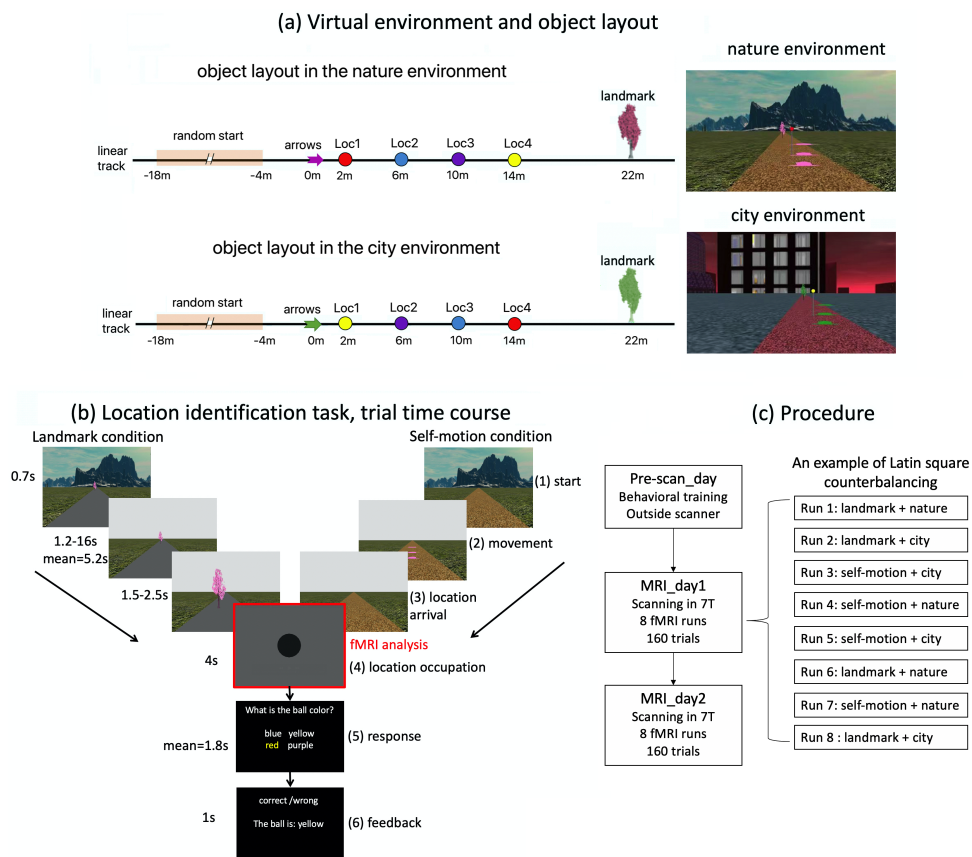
(a) Virtual environment and object layout

object layout in the nature environment

nature environment

landmark

linear track

random start

arrows

Loc1

Loc2

Loc3

Loc4

-18m

-4m

0m

2m

6m

10m

14m

22m

city environment

object layout in the city environment

landmark

linear track

random start

arrows

Loc1

Loc2

Loc3

Loc4

-18m

-4m

0m

2m

6m

10m

14m

22m

(b) Location identification task, trial time course

Landmark condition

Self-motion condition

0.7s

(1) start

1.2-16s mean=5.2s

(2) movement

1.5-2.5s

(3) location arrival

fMRI analysis

4s

(4) location occupation

What is the ball color?

blue yellow red purple

mean=1.8s

(5) response

correct /wrong

The ball is: yellow

1s

(6) feedback

(c) Procedure

Pre-scan_day
Behavioral training
Outside scanner

MRI_day1
Scanning in 7T
8 fMRI runs
160 trials

MRI_day2
Scanning in 7T
8 fMRI runs
160 trials

An example of Latin square counterbalancing

Run 1: landmark + nature

Run 2: landmark + city

Run 3: self-motion + city

Run 4: self-motion + nature

Run 5: self-motion + city

Run 6: landmark + nature

Run 7: self-motion + nature

Run 8 : landmark + city